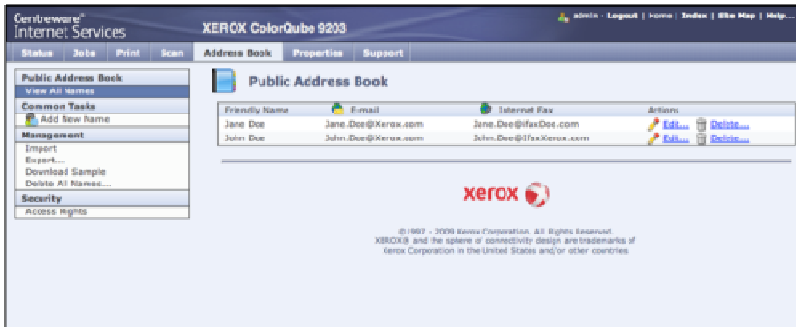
CentreWare®
Internet Services

XEROX ColorQube 9203

admin · Logout | Home | Index | Site Map | Help...

Status | Jobs | Print | Scan | Address Book | Properties | Support

Public Address Book
View All Names
Common Tasks
Add New Name
Management
Import
Export...
Download Sample
Delete All Names...
Security
Access Rights

Public Address Book

| Friendly Name | E-mail | Internet Fax | Actions |
|---|---|---|---|
| Jane Doe | Jane.Doe@Xerox.com | Jane.Doe@ifaxDoc.com | Edit... Delete... |
| John Doe | John.Doe@Xerox.com | John.Doe@ifaxXerox.com | Edit... Delete... |

xerox

© 1997 - 2009 Xerox Corporation. All Rights Reserved.
XEROX® and the sphere of connectivity design are trademarks of Xerox Corporation in the United States and/or other countries.